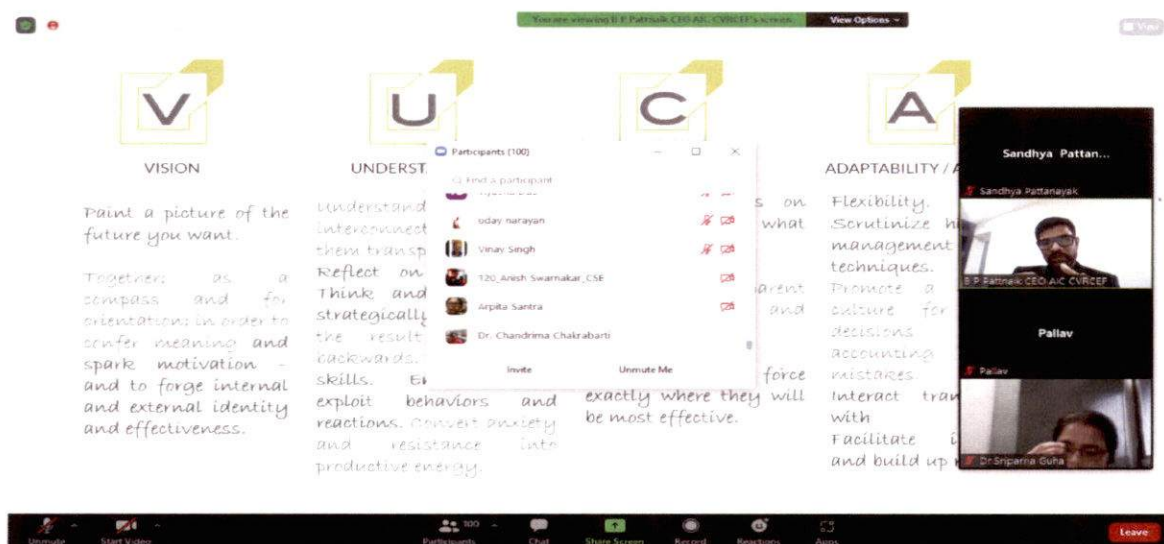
You are viewing B P Pattnaik CEO AIC CVRCEP's screen View Options

View

V

VISION

Paint a picture of the future you want.

Together: as a compass and for orientation; in order to confer meaning and spark motivation - and to forge internal and external identity and effectiveness.

U

UNDERST

Understand interconnect them transp Reflect on Think and strategically the result backwards. skills. E exploit behaviors and reactions. Convert anxiety and resistance into productive energy.

Participants (100)

Find a participant

uday narayan

Vinay Singh

120_Anish Swarnakar_CSE

Arpita Santra

Dr. Chandrima Chakrabarti

Invite

Unmute Me

C

s on what

arent and

force exactly where they will be most effective.

A

ADAPTABILITY / A

Flexibility. Scrutinize h management techniques. Promote a culture for decisions accounting mistakes. Interact tra with Facilitate i and build up

Sandhya Pattan...

Sandhya Pattanayak

B P Pattnaik CEO AIC CVRCEP

Pallav

Pallav

Dr Sriparna Guha

Unmute Start Video Participants 100 Chat Share Screen Record Reactions Apps Leave